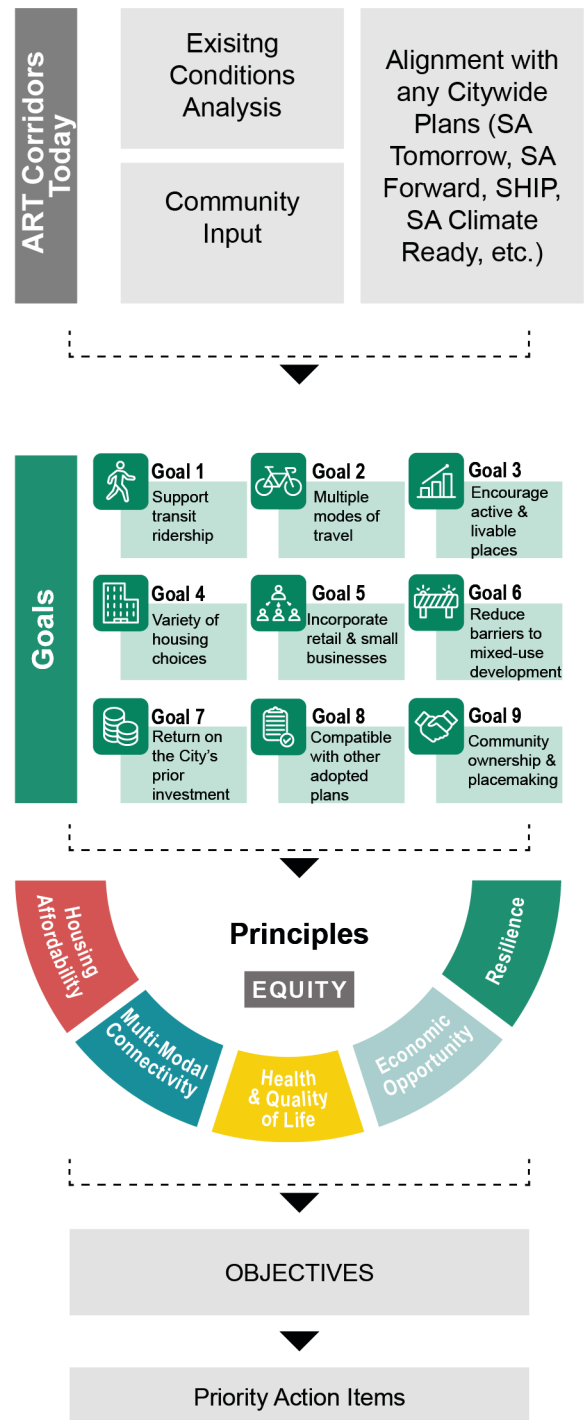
ART Corridors Today

Exisitng Conditions Analysis

Community Input

Alignment with any Citywide Plans (SA Tomorrow, SA Forward, SHIP, SA Climate Ready, etc.)

Goals

Goal 1
Support transit ridership

Goal 2
Multiple modes of travel

Goal 3
Encourage active & livable places

Goal 4
Variety of housing choices

Goal 5
Incorporate retail & small businesses

Goal 6
Reduce barriers to mixed-use development

Goal 7
Return on the City's prior investment

Goal 8
Compatible with other adopted plans

Goal 9
Community ownership & placemaking

Housing Affordability

Multi-Modal Connectivity

Health & Quality of Life

Economic Opportunity

Resilience

Principles

EQUITY

OBJECTIVES

Priority Action Items